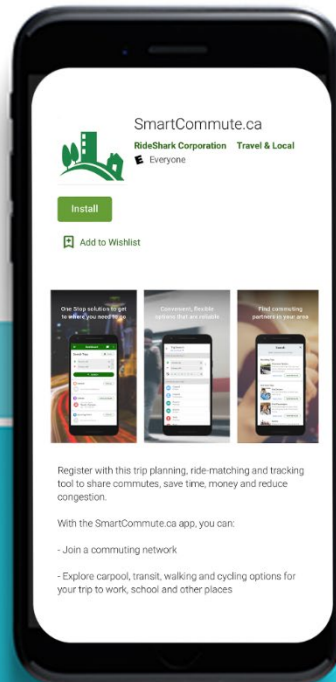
SmartCommute.ca

RideShark Corporation Travel & Local

E Everyone

Install

Add to Wishlist

One Stop solution to get to where you need to go

Convenient, flexible options that are reliable

Find commuting partners in your area

Register with this trip planning, ride-matching and tracking tool to share commutes, save time, money and reduce congestion.

With the SmartCommute.ca app, you can:

- Join a commuting network

- Explore carpool, transit, walking and cycling options for your trip to work, school and other places